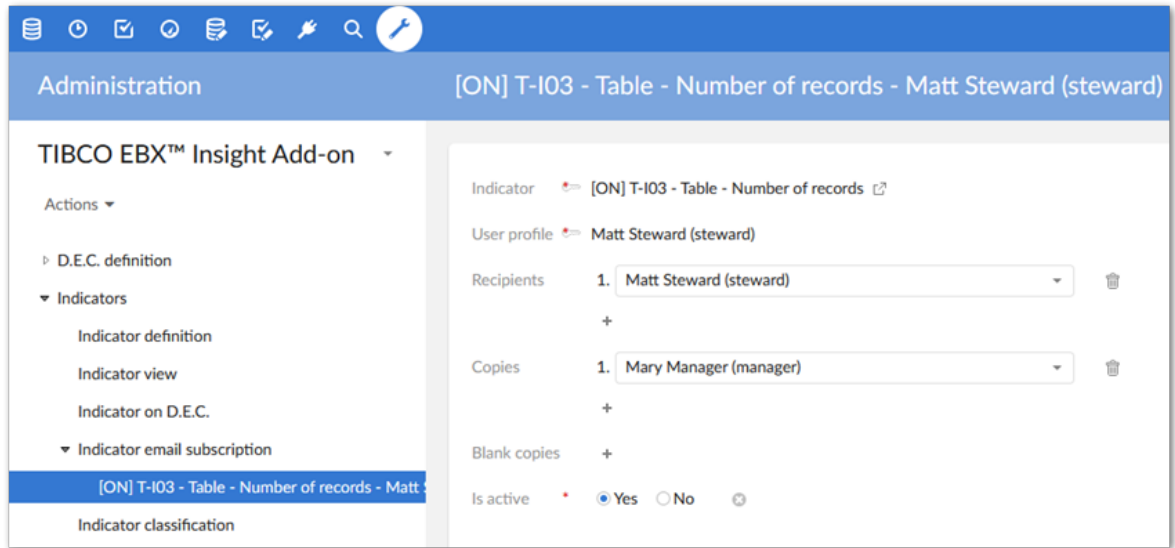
Administration

[ON] T-I03 - Table - Number of records - Matt Steward (steward)

TIBCO EBX™ Insight Add-on

Actions

D.E.C. definition

Indicators

Indicator definition

Indicator view

Indicator on D.E.C.

Indicator email subscription

[ON] T-I03 - Table - Number of records - Matt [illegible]

Indicator classification

Indicator [ON] T-I03 - Table - Number of records

User profile Matt Steward (steward)

Recipients 1. Matt Steward (steward)

+

Copies 1. Mary Manager (manager)

+

Blank copies +

Is active * Yes No